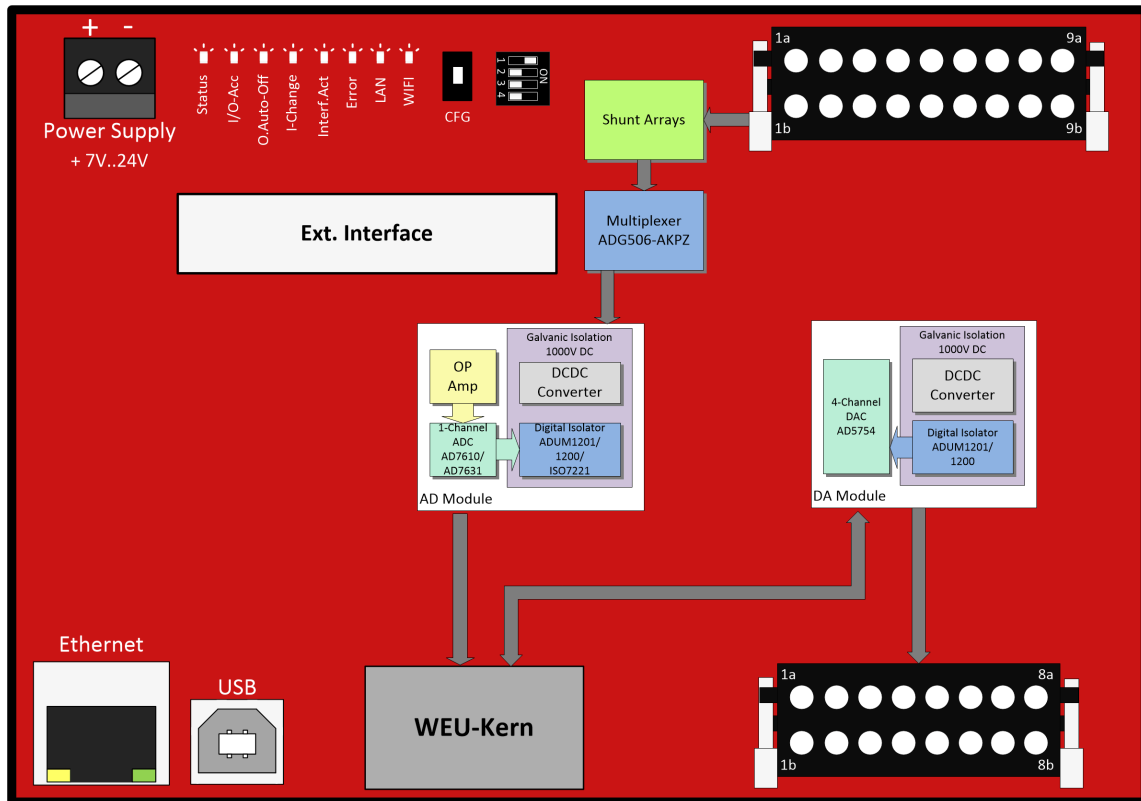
+ -
Power Supply
+ 7V..24V

Status
I/O-Acc
O.Auto-Off
I-Change
Interf.Act
Error
LAN
WIFI

CFG

1 2 3 4
ON

1a
9a
1b
9b

Shunt Arrays

Multiplexer
ADG506-AKPZ

Ext. Interface

Galvanic Isolation
1000V DC
OP Amp
DCDC Converter
1-Channel ADC AD7610/ AD7631
Digital Isolator ADUM1201/ 1200/ ISO7221
AD Module

Galvanic Isolation
1000V DC
4-Channel DAC AD5754
DCDC Converter
Digital Isolator ADUM1201/ 1200
DA Module

Ethernet

USB

WEU-Kern

1a
8a
1b
8b